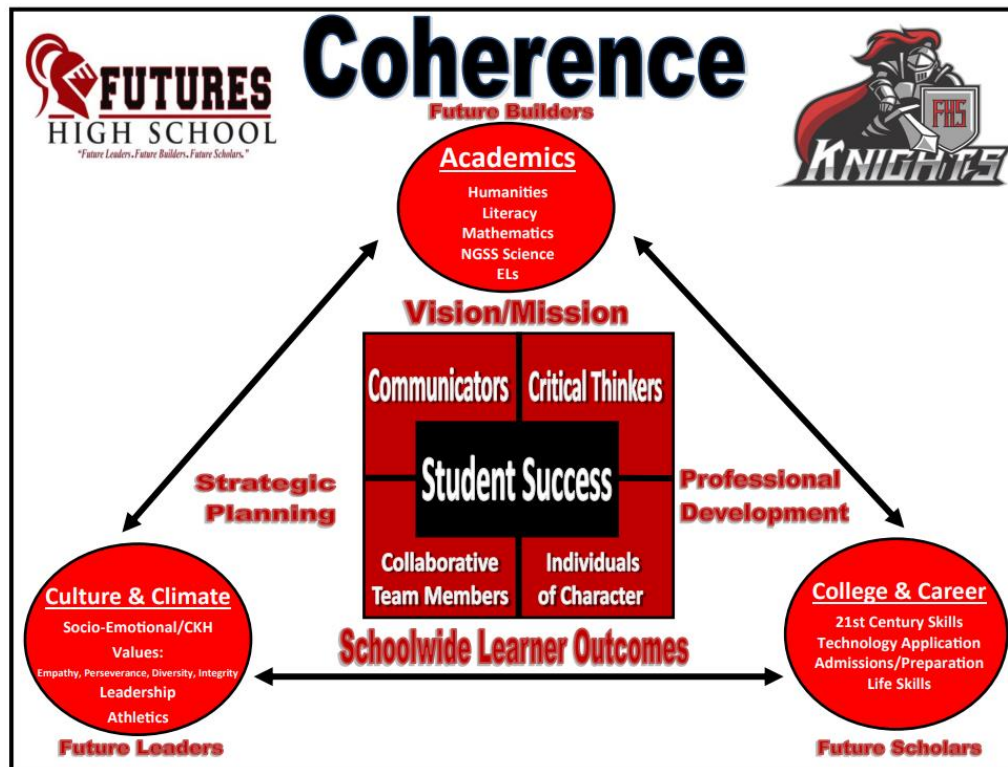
FUTURES
HIGH SCHOOL
"Future Leaders. Future Builders. Future Scholars."

Coherence

FHS
KNIGHTS

Future Builders

Academics
Humanities
Literacy
Mathematics
NGSS Science
ELs

Vision/Mission

Communicators
Critical Thinkers
Student Success
Collaborative Team Members
Individuals of Character

Strategic Planning

Professional Development

Schoolwide Learner Outcomes

Culture & Climate
Socio-Emotional/CKH
Values:
Empathy, Perseverance, Diversity, Integrity
Leadership
Athletics

Future Leaders

College & Career
21st Century Skills
Technology Application
Admissions/Preparation
Life Skills

Future Scholars